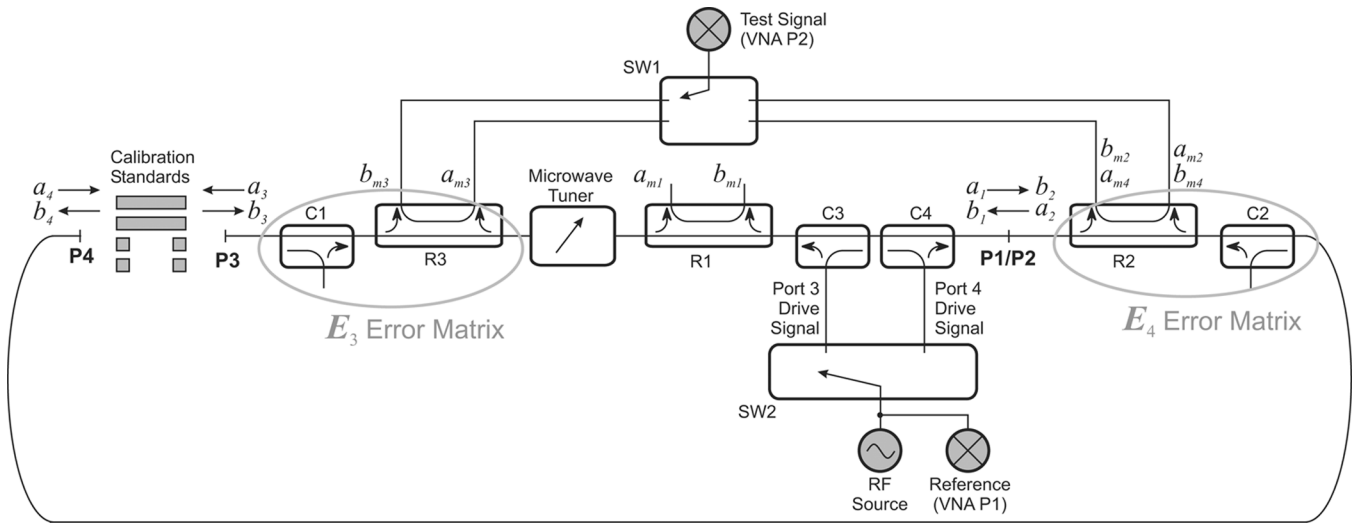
Test Signal (VNA P2)

SW1

Calibration Standards

$a_4$ $b_4$

$a_3$ $b_3$

P4

P3

$b_{m3}$ $a_{m3}$

C1

R3

Microwave Tuner

$a_{m1}$ $b_{m1}$

R1

C3

C4

$a_1$ $b_1$

$b_2$ $a_2$

P1/P2

$b_{m2}$ $a_{m4}$

$a_{m2}$ $b_{m4}$

R2

C2

$E_3$ Error Matrix

Port 3 Drive Signal

Port 4 Drive Signal

$E_4$ Error Matrix

SW2

RF Source

Reference (VNA P1)